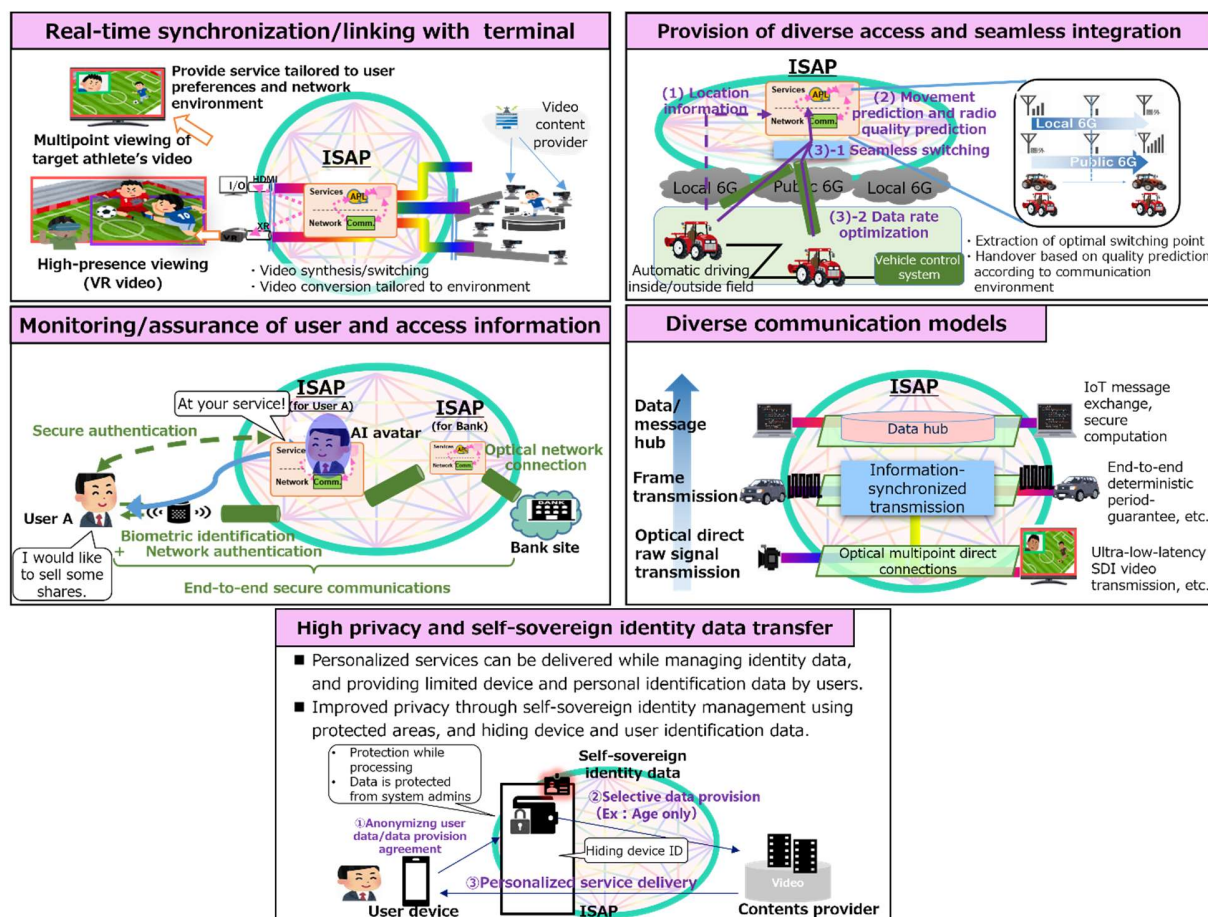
Real-time synchronization/linking with terminal

Provide service tailored to user preferences and network environment

Multipoint viewing of target athlete's video

Video content provider

ISAP

I/O HDMI

Services APL
Network Comm.

XR VR

High-presence viewing (VR video)

・Video synthesis/switching
・Video conversion tailored to environment

Provision of diverse access and seamless integration

ISAP

(1) Location information

Services APL
Network Comm.

(2) Movement prediction and radio quality prediction

(3)-1 Seamless switching

Local 6G

Public 6G

Local 6G

Public 6G

Local 6G

(3)-2 Data rate optimization

Automatic driving inside/outside field

Vehicle control system

・Extraction of optimal switching point
・Handover based on quality prediction according to communication environment

Monitoring/assurance of user and access information

ISAP (for User A)

At your service!

AI avatar

ISAP (for Bank)

Secure authentication

Services APL
Network Comm.

Optical network connection

User A

Biometric identification + Network authentication

Bank site

I would like to sell some shares.

End-to-end secure communications

Diverse communication models

ISAP

Data/ message hub

Data hub

IoT message exchange, secure computation

Frame transmission

Information-synchronized transmission

End-to-end deterministic period-guarantee, etc.

Optical direct raw signal transmission

Optical multipoint direct connections

Ultra-low-latency SDI video transmission, etc.

High privacy and self-sovereign identity data transfer

■ Personalized services can be delivered while managing identity data, and providing limited device and personal identification data by users.
■ Improved privacy through self-sovereign identity management using protected areas, and hiding device and user identification data.

• Protection while processing
• Data is protected from system admins

Self-sovereign identity data

②Selective data provision (Ex : Age only)

①Anonymizng user data/data provision agreement

Hiding device ID

Video

③Personalized service delivery

User device

ISAP

Contents provider